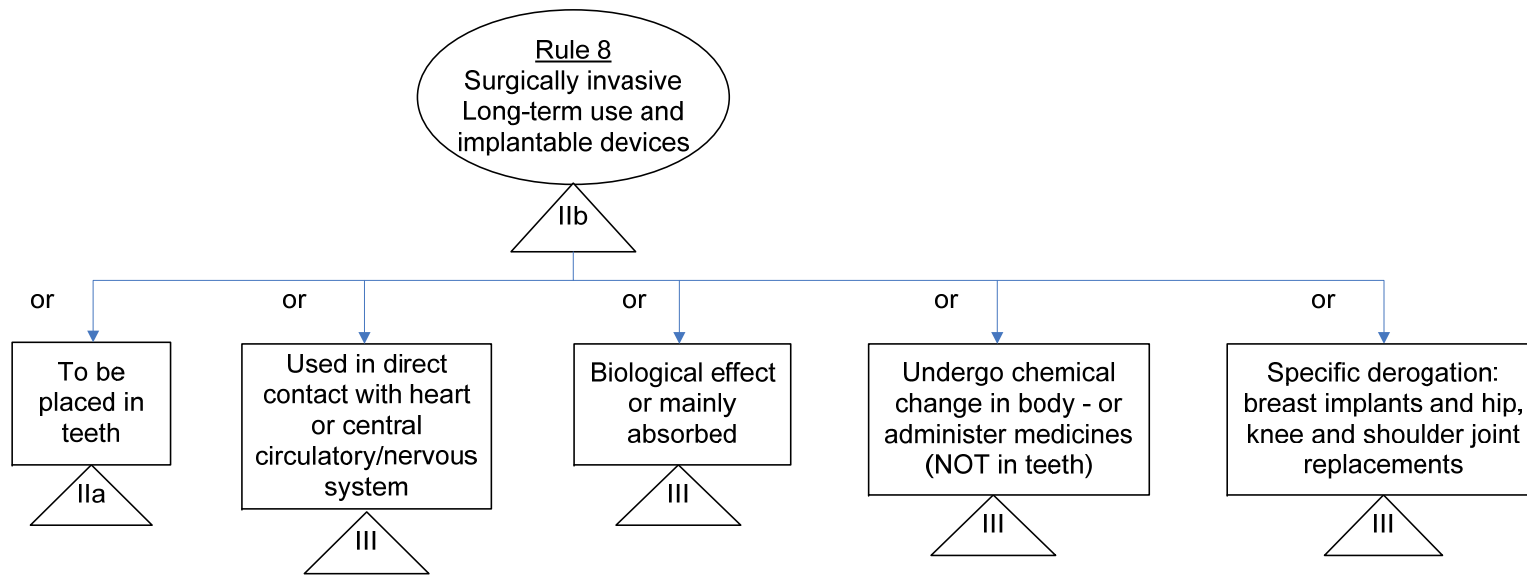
Rule 8
Surgically invasive
Long-term use and implantable devices

IIb

or

To be placed in teeth

IIa

or

Used in direct contact with heart or central circulatory/nervous system

III

or

Biological effect or mainly absorbed

III

or

Undergo chemical change in body - or administer medicines (NOT in teeth)

III

or

Specific derogation: breast implants and hip, knee and shoulder joint replacements

III